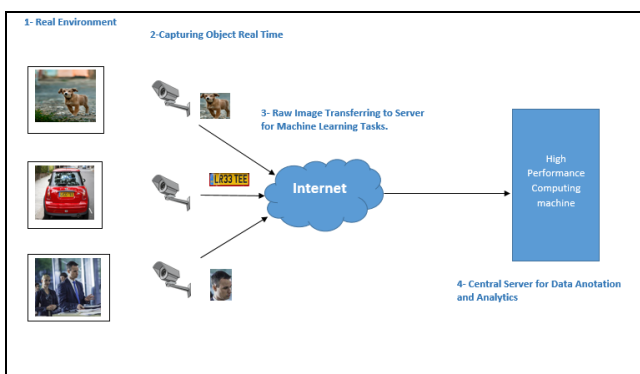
1- Real Environment

2-Capturing Object Real Time

3- Raw Image Transferring to Server for Machine Learning Tasks.

LR33 TEE

Internet

High Performance Computing machine

4- Central Server for Data Anotation and Analytics